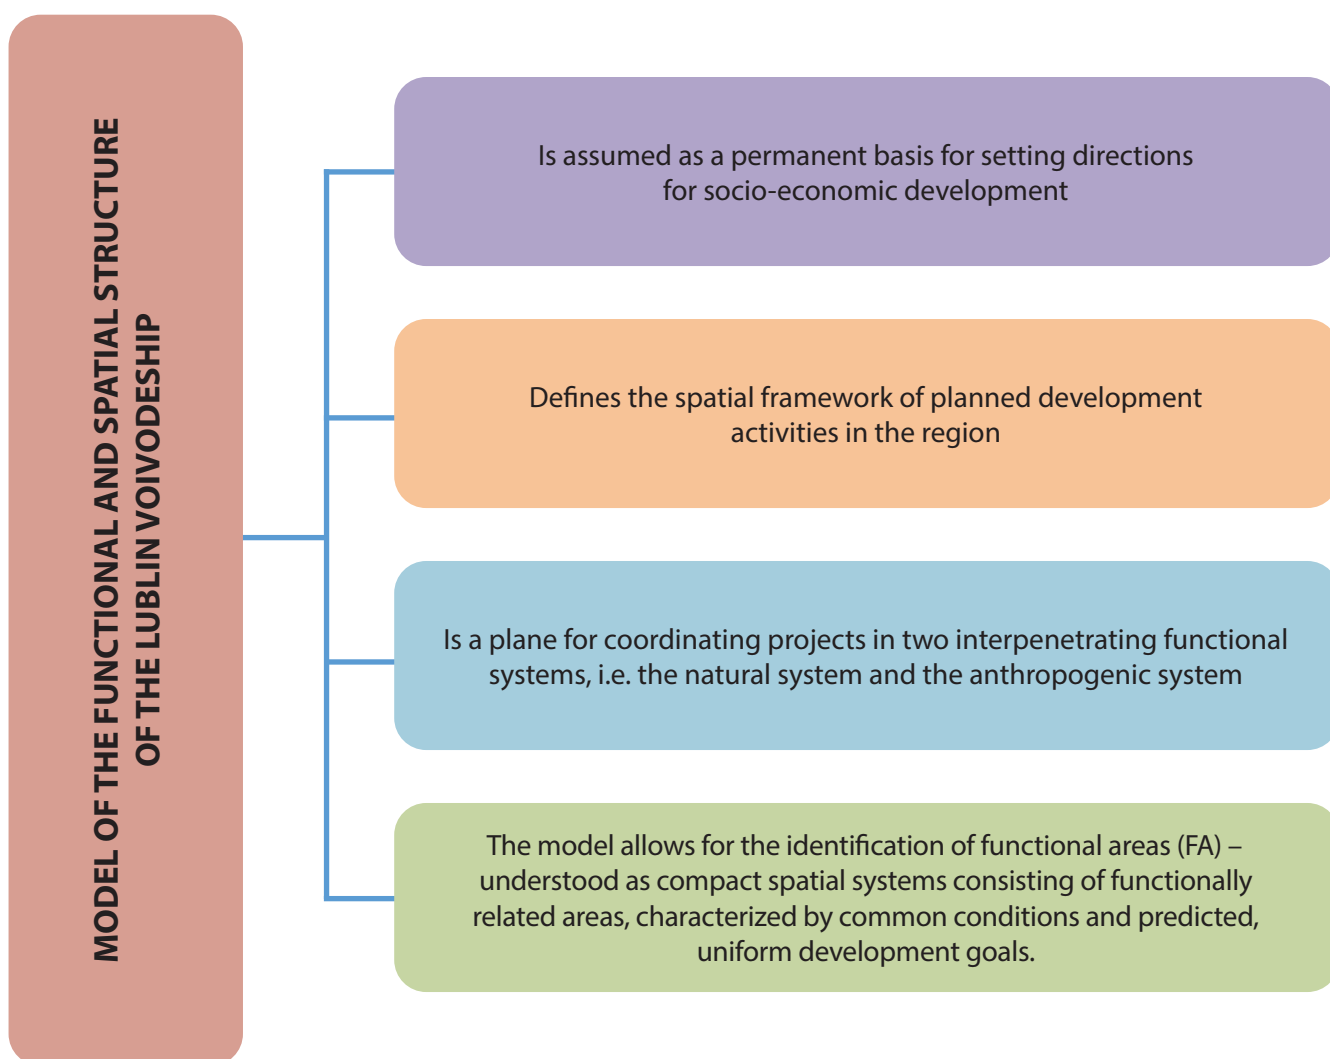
MODEL OF THE FUNCTIONAL AND SPATIAL STRUCTURE OF THE LUBLIN VOIVODESHIP

Is assumed as a permanent basis for setting directions for socio-economic development

Defines the spatial framework of planned development activities in the region

Is a plane for coordinating projects in two interpenetrating functional systems, i.e. the natural system and the anthropogenic system

The model allows for the identification of functional areas (FA) – understood as compact spatial systems consisting of functionally related areas, characterized by common conditions and predicted, uniform development goals.